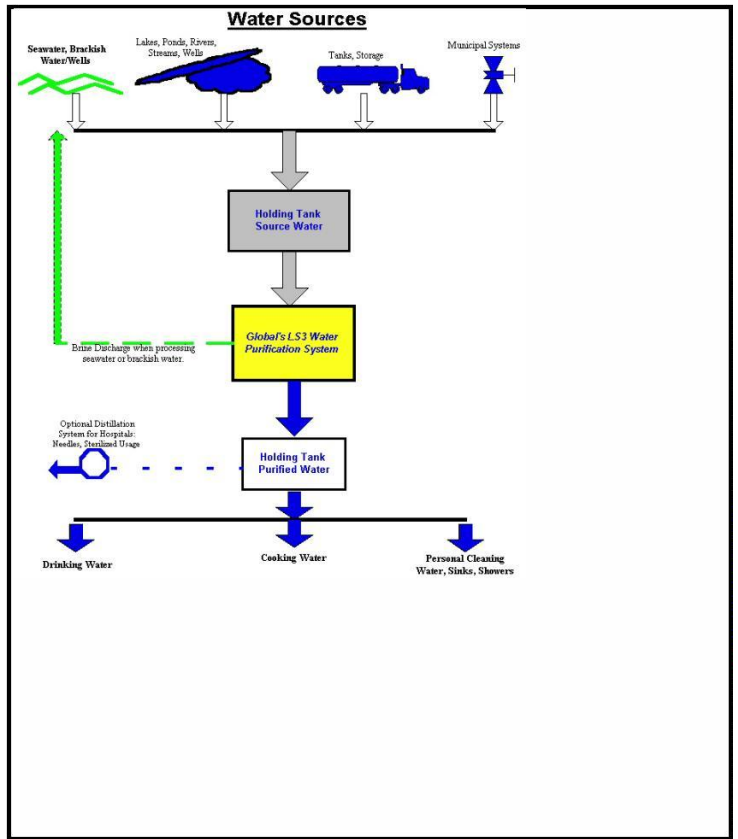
Water Sources

Seawater, Brackish Water/Wells

Lakes, Ponds, Rivers, Streams, Wells

Tanks, Storage

Municipal Systems

Holding Tank Source Water

Global's LS3 Water Purification System

Brine Discharge when processing seawater or brackish water.

Optional Distillation System for Hospitals: Needles, Sterilized Usage

Holding Tank Purified Water

Drinking Water

Cooking Water

Personal Cleaning Water, Sinks, Showers